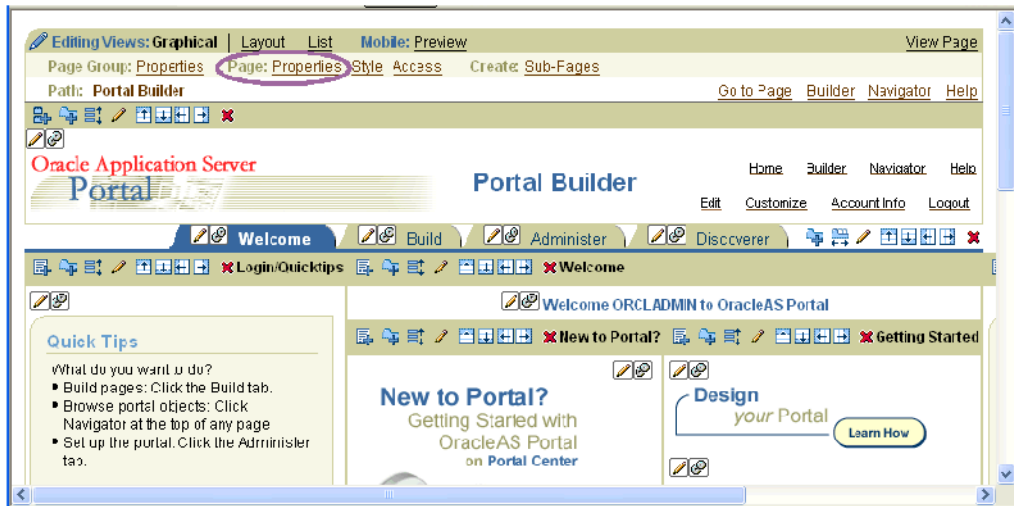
Editing Views: Graphical | Layout List Mobile: Preview View Page

Page Group: Properties Page: Properties Style Access Create: Sub-Pages

Path: Portal Builder Go to Page Builder Navigator Help

Oracle Application Server
Portal

Portal Builder

Home Builder Navigator Help

Edit Customize Account Info Logout

Welcome Build Administer Discoverer

Login/Quicktips Welcome

Welcome ORCLADMIN to OracleAS Portal

Quick Tips

New to Portal? Getting Started

What do you want to do?
• Build pages: Click the Build tab.
• Browse portal objects: Click Navigator at the top of any page
• Set up the portal. Click the Administer tab.

New to Portal?
Getting Started with
OracleAS Portal
on Portal Center

Design
your Portal

Learn How